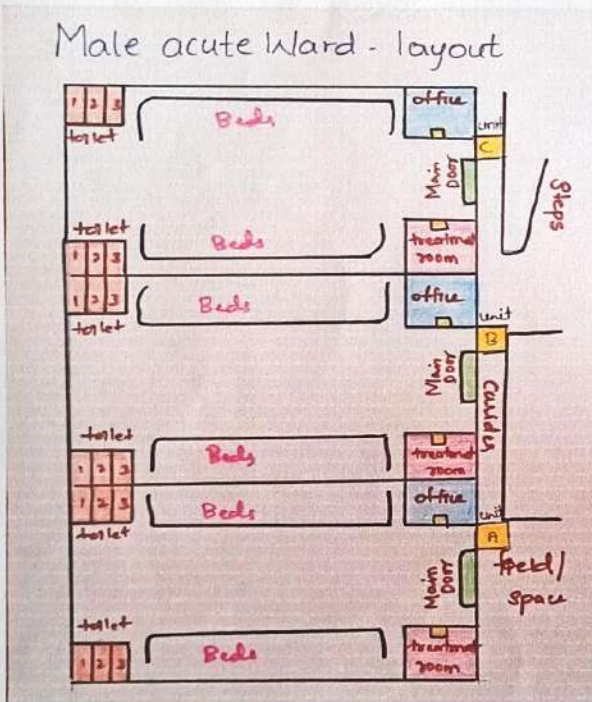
Male acute Ward - layout

1 2 3
toilet
Beds
office
unit
C
Main Door
Steps

toilet
1 2 3
Beds
treatment room

1 2 3
toilet
Beds
office
unit
B
Main Door
Corridor

toilet
1 2 3
Beds
treatment room

1 2 3
toilet
Beds
office
unit
A
Main Door
Field/ Space

toilet
1 2 3
Beds
treatment room